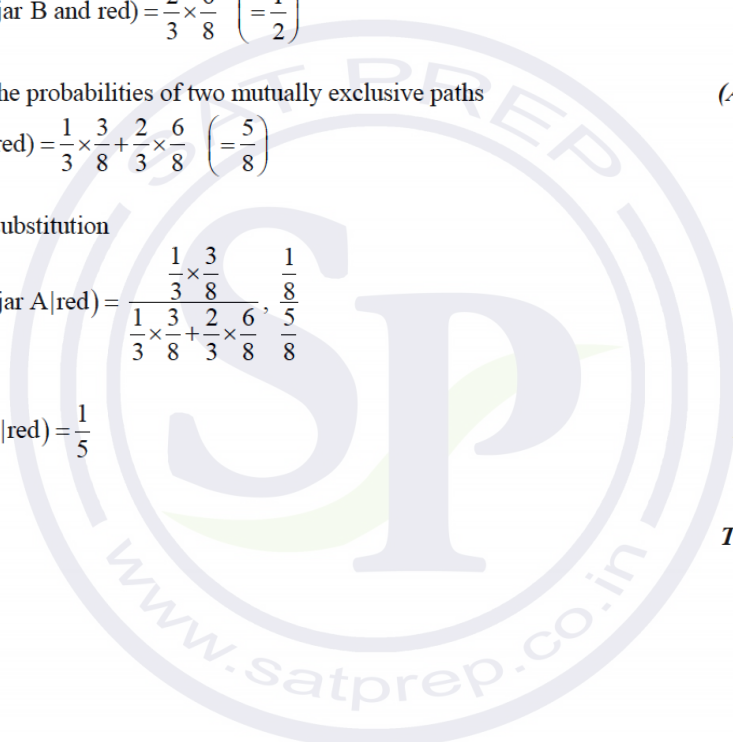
jar B and red) $= \frac{2}{3} \times \frac{6}{8}$ $\left(= \frac{1}{2}\right)$

he probabilities of two mutually exclusive paths

(A

red) $= \frac{1}{3} \times \frac{3}{8} + \frac{2}{3} \times \frac{6}{8}$ $\left(= \frac{5}{8}\right)$

ubstitution

jar A|red) $= \frac{\frac{1}{3} \times \frac{3}{8}}{\frac{1}{3} \times \frac{3}{8} + \frac{2}{3} \times \frac{6}{8}}, \frac{\frac{1}{8}}{\frac{5}{8}}$

|red) $= \frac{1}{5}$

T

SAT PREP
SP
www.satprep.co.in